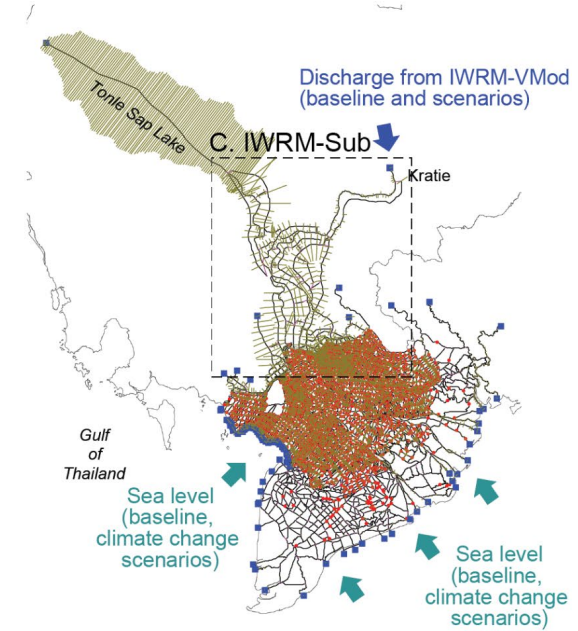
Tonle Sap Lake

Discharge from IWRM-VMod (baseline and scenarios)

C. IWRM-Sub

Kratie

Gulf of Thailand

Sea level (baseline, climate change scenarios)

Sea level (baseline, climate change scenarios)